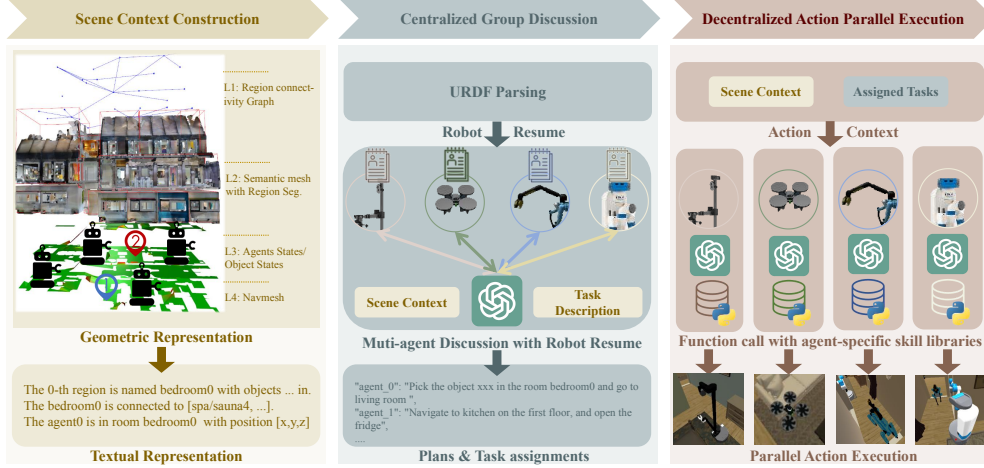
Scene Context Construction

L1: Region connectivity Graph

L2: Semantic mesh with Region Seg.

L3: Agents States/ Object States

L4: Navmesh

Geometric Representation

The 0-th region is named bedroom0 with objects ... in.
The bedroom0 is connected to [spa/sauna4, ...].
The agent0 is in room bedroom0 with position [x,y,z]

Textual Representation

Centralized Group Discussion

URDF Parsing

Robot Resume

Scene Context

Task Description

Muti-agent Discussion with Robot Resume

"agent_0": "Pick the object xxx in the room bedroom0 and go to living room ",
"agent_1": "Navigate to kitchen on the first floor, and open the fridge",
....

Plans & Task assignments

Decentralized Action Parallel Execution

Scene Context

Assigned Tasks

Action Context

Function call with agent-specific skill libraries

Parallel Action Execution